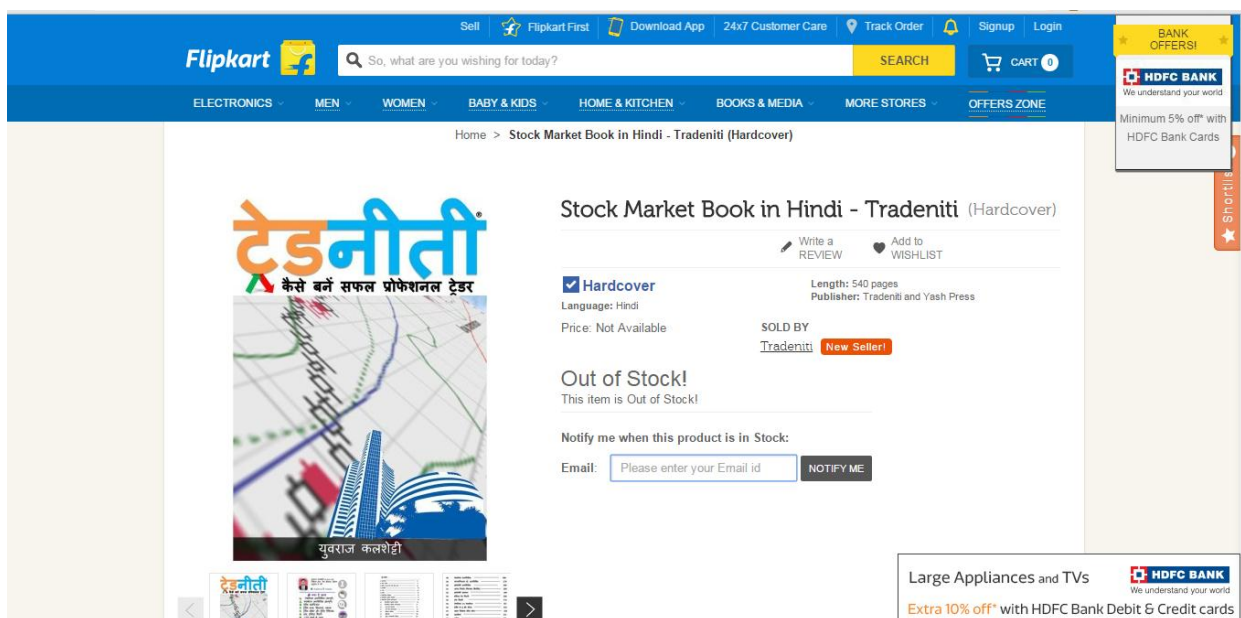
Sell Flipkart First Download App 24x7 Customer Care Track Order Signup Login

Flipkart

So, what are you wishing for today? SEARCH CART 0

BANK OFFERS!

HDFC BANK
We understand your world

Minimum 5% off* with HDFC Bank Cards

ELECTRONICS MEN WOMEN BABY & KIDS HOME & KITCHEN BOOKS & MEDIA MORE STORES OFFERS ZONE

Home > Stock Market Book in Hindi - Tradeniti (Hardcover)

ट्रेडनीती®
कैसे बनें सफल प्रोफेशनल ट्रेडर
युवराज कलशेट्टी

Stock Market Book in Hindi - Tradeniti (Hardcover)

Write a REVIEW Add to WISHLIST

Hardcover
Language: Hindi

Length: 540 pages
Publisher: Tradeniti and Yash Press

Price: Not Available

SOLD BY
Tradeniti New Seller!

Out of Stock!
This item is Out of Stock!

Notify me when this product is in Stock:

Email: Please enter your Email id NOTIFY ME

Shortlist

Large Appliances and TVs
HDFC BANK
We understand your world
Extra 10% off* with HDFC Bank Debit & Credit cards